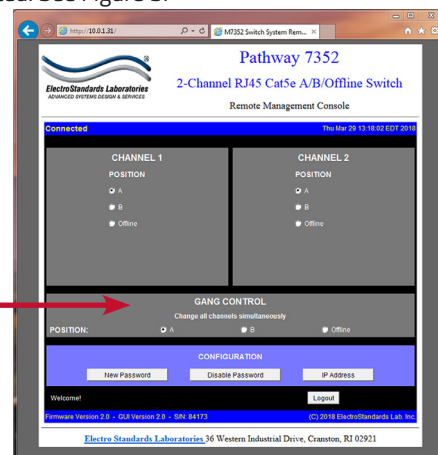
http://10.0.1.31/
M7352 Switch System Rem...

ElectroStandards Laboratories
ADVANCED SYSTEMS DESIGN & SERVICES

Pathway 7352
2-Channel RJ45 Cat5e A/B/Offline Switch
Remote Management Console

Connected
Thu Mar 29 13:18:02 EDT 2018

CHANNEL 1
POSITION
A
B
Offline

CHANNEL 2
POSITION
A
B
Offline

GANG CONTROL
Change all channels simultaneously
POSITION:
A
B
Offline

CONFIGURATION
New Password
Disable Password
IP Address

Welcome!
Logout

Firmware Version 2.0 - GUI Version 2.0 - S/N: 84173
(C) 2018 ElectroStandards Lab. Inc.

Electro Standards Laboratories 36 Western Industrial Drive, Cranston, RI 02921